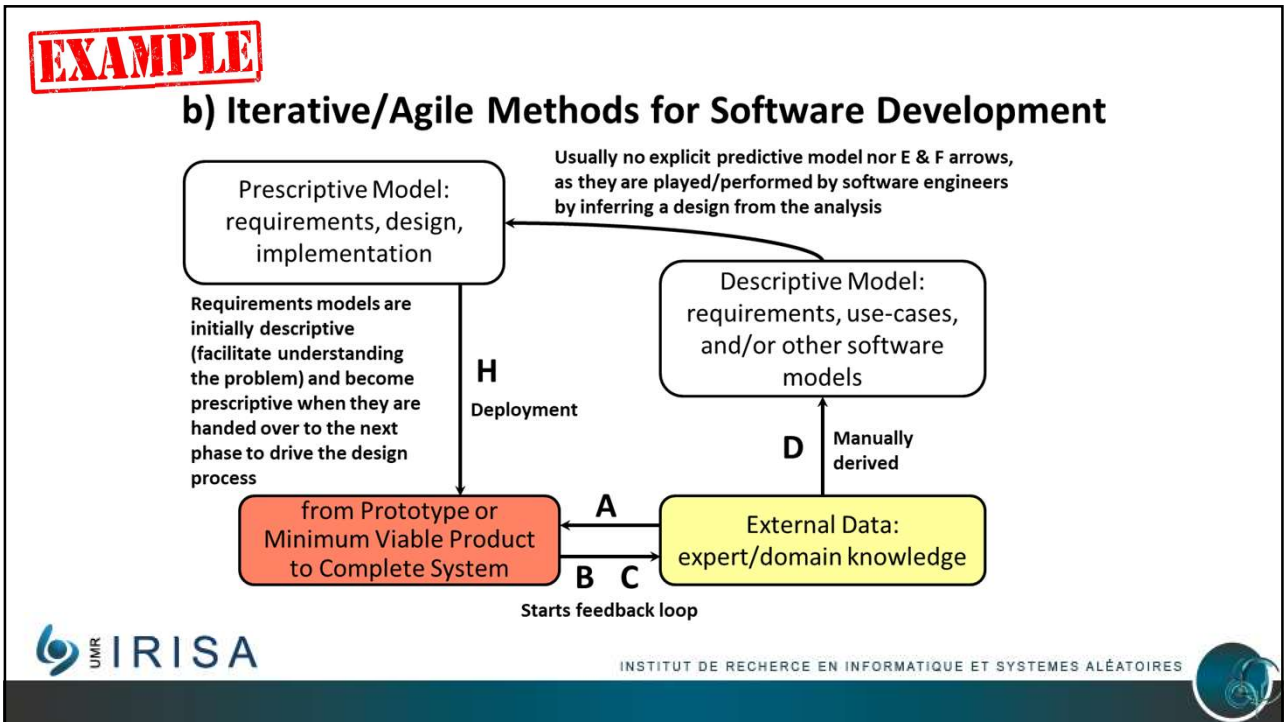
EXAMPLE

b) Iterative/Agile Methods for Software Development

Usually no explicit predictive model nor E & F arrows, as they are played/performed by software engineers by inferring a design from the analysis

Prescriptive Model: requirements, design, implementation

Descriptive Model: requirements, use-cases, and/or other software models

Requirements models are initially descriptive (facilitate understanding the problem) and become prescriptive when they are handed over to the next phase to drive the design process

H

Deployment

D

Manually derived

from Prototype or Minimum Viable Product to Complete System

A

B C

External Data: expert/domain knowledge

Starts feedback loop

UMR IRISA

INSTITUT DE RECHERCHE EN INFORMATIQUE ET SYSTEMES ALÉATOIRES